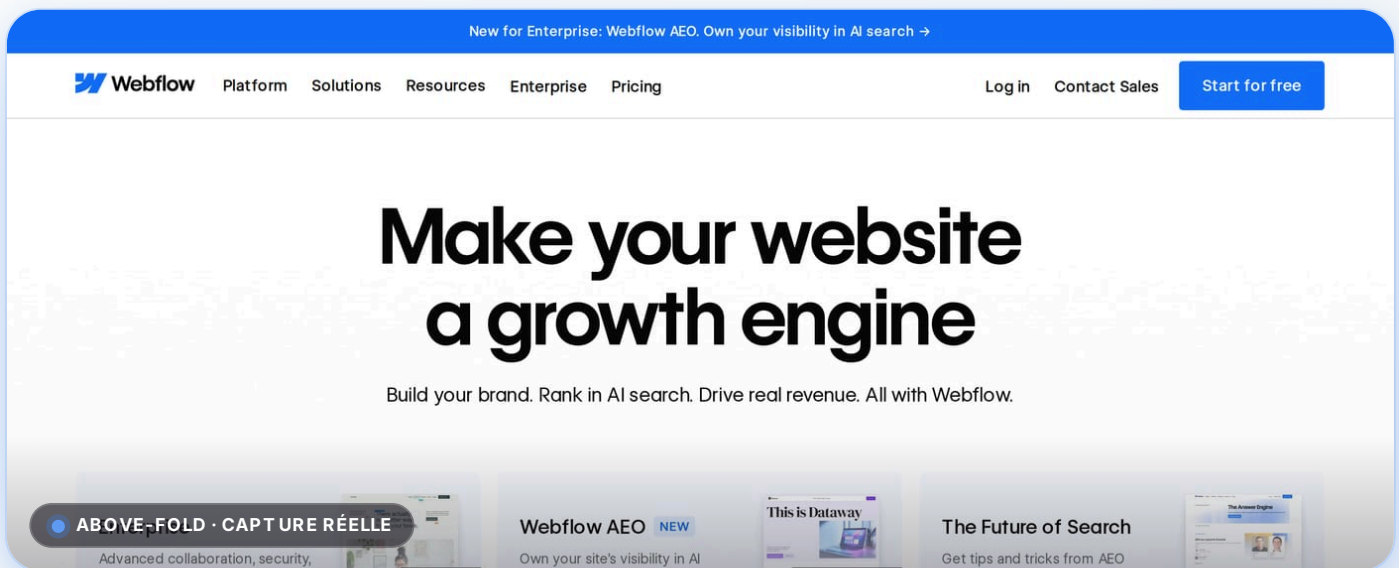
New for Enterprise: Webflow AEO. Own your visibility in AI search →

Webflow Platform Solutions Resources Enterprise Pricing Log in Contact Sales Start for free

Make your website a growth engine

Build your brand. Rank in AI search. Drive real revenue. All with Webflow.

ABOVE-FOLD · CAPTURE RÉELLE

Advanced collaboration, security,

This is Dataway

Webflow AEO NEW

Own your site's visibility in AI

The Future of Search

Get tips and tricks from AEO

The Answer Engine